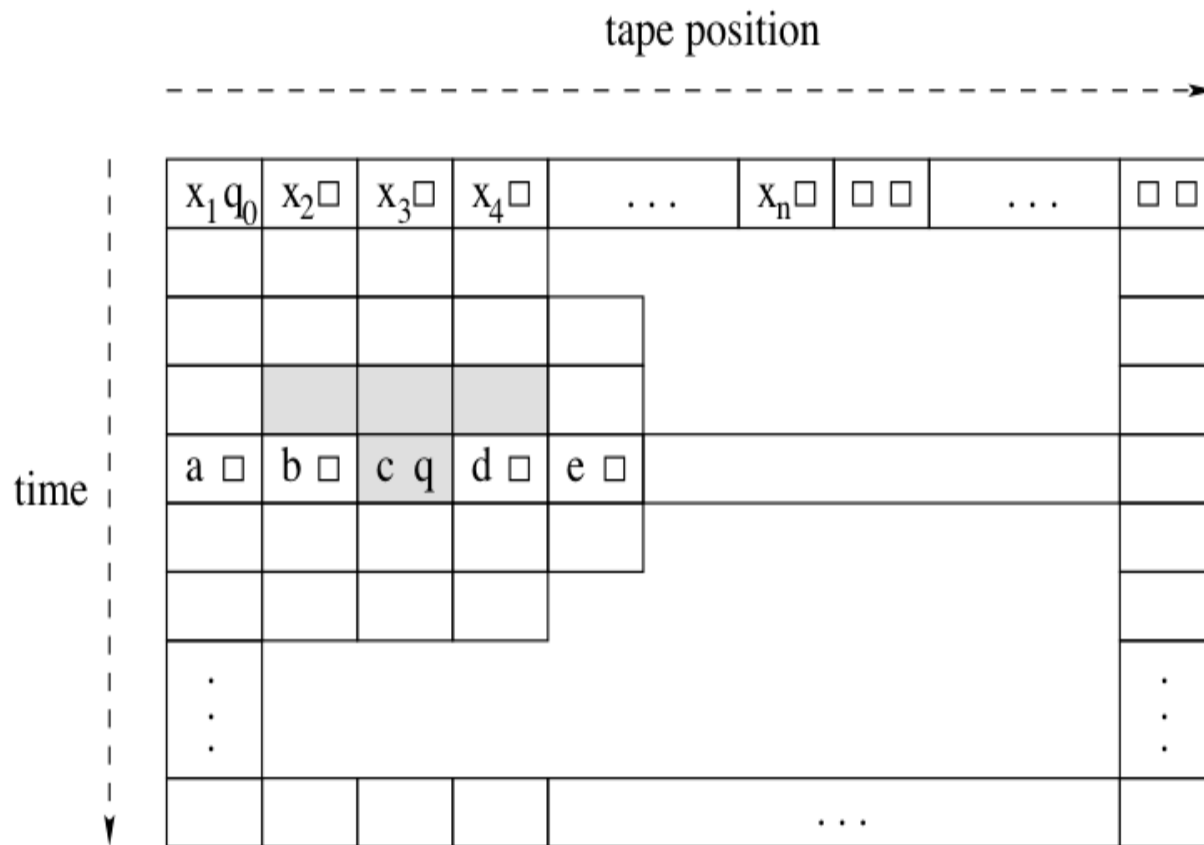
tape position

time

$x_1 q_0$ | $x_2 \square$ | $x_3 \square$ | $x_4 \square$ | ... | $x_n \square$ | $\square\ \square$ | ... | $\square\ \square$

a $\square$ | b $\square$ | c q | d $\square$ | e $\square$

⋮

⋮

...